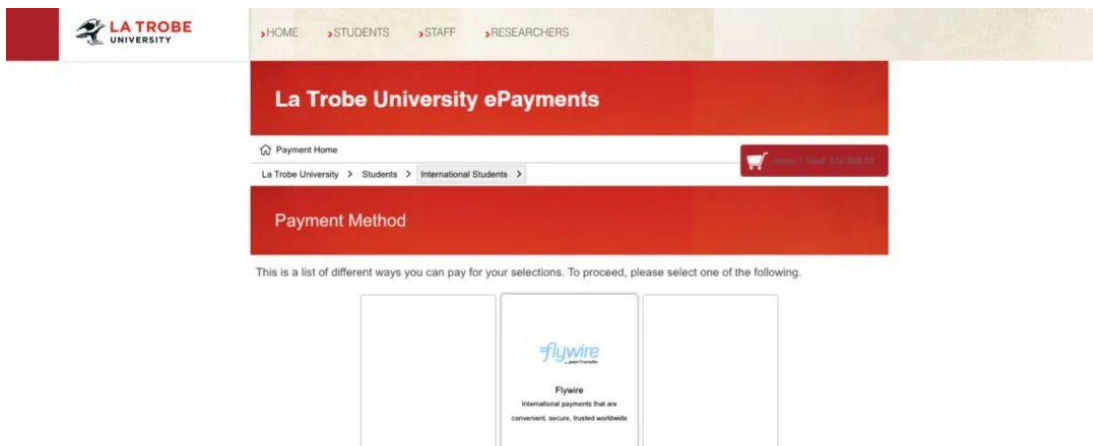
LA TROBE UNIVERSITY

HOME STUDENTS STAFF RESEARCHERS

La Trobe University ePayments

Payment Home

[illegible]

La Trobe University > Students > International Students >

Payment Method

This is a list of different ways you can pay for your selections. To proceed, please select one of the following.

flywire

Flywire
International payments that are convenient, secure, trusted worldwide